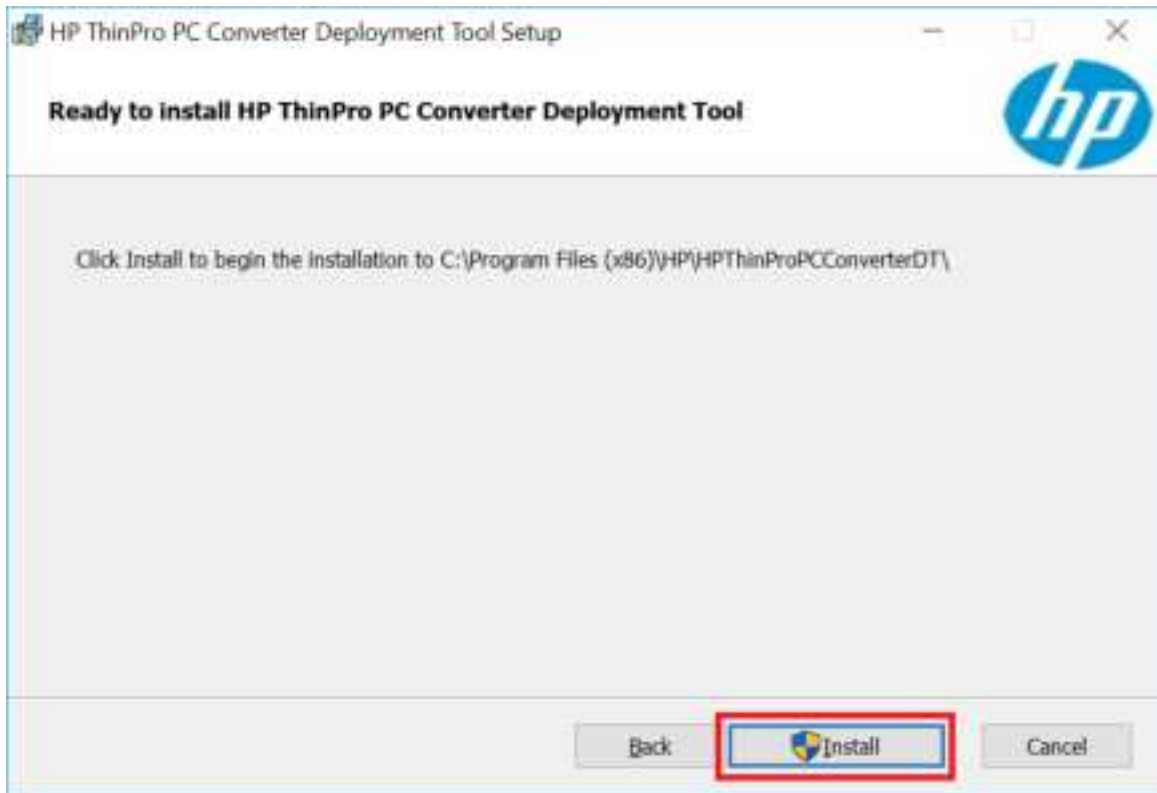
HP ThinPro PC Converter Deployment Tool Setup

Ready to install HP ThinPro PC Converter Deployment Tool

hp

Click Install to begin the installation to C:\Program Files (x86)\HP\HPThinProPCConverterDT\

Back

Install

Cancel